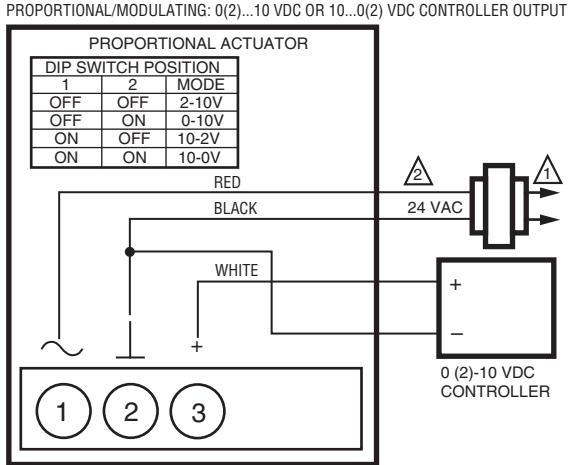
PROPORTIONAL/MODULATING: 0(2)...10 VDC OR 10...0(2) VDC CONTROLLER OUTPUT

PROPORTIONAL ACTUATOR

| DIP SWITCH POSITION | | |
|---|---|---|
| 1 | 2 | MODE |
| OFF | OFF | 2-10V |
| OFF | ON | 0-10V |
| ON | OFF | 10-2V |
| ON | ON | 10-0V |

2

1

RED

BLACK

24 VAC

WHITE

+

–

~

+

1

2

3

0 (2)-10 VDC CONTROLLER